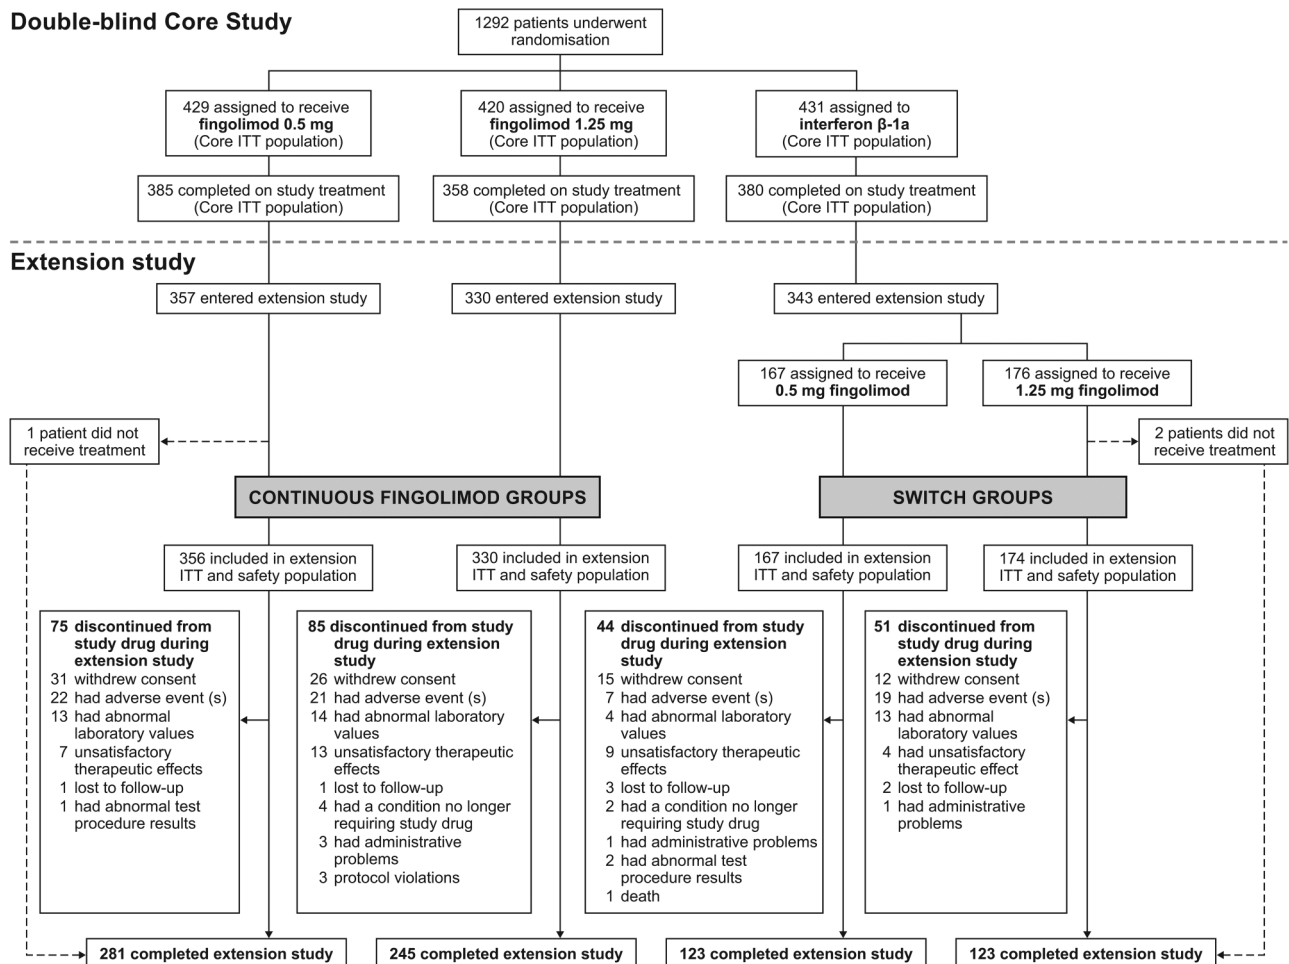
Double-blind Core Study

1292 patients underwent randomisation

429 assigned to receive **fingolimod 0.5 mg** (Core ITT population)

420 assigned to receive **fingolimod 1.25 mg** (Core ITT population)

431 assigned to **interferon β-1a** (Core ITT population)

385 completed on study treatment (Core ITT population)

358 completed on study treatment (Core ITT population)

380 completed on study treatment (Core ITT population)

Extension study

357 entered extension study

330 entered extension study

343 entered extension study

167 assigned to receive **0.5 mg fingolimod**

176 assigned to receive **1.25 mg fingolimod**

1 patient did not receive treatment

2 patients did not receive treatment

CONTINUOUS FINGOLIMOD GROUPS

SWITCH GROUPS

356 included in extension ITT and safety population

330 included in extension ITT and safety population

167 included in extension ITT and safety population

174 included in extension ITT and safety population

**75 discontinued from study drug during extension study**
31 withdrew consent
22 had adverse event (s)
13 had abnormal laboratory values
7 unsatisfactory therapeutic effects
1 lost to follow-up
1 had abnormal test procedure results

**85 discontinued from study drug during extension study**
26 withdrew consent
21 had adverse event (s)
14 had abnormal laboratory values
13 unsatisfactory therapeutic effects
1 lost to follow-up
4 had a condition no longer requiring study drug
3 had administrative problems
3 protocol violations

**44 discontinued from study drug during extension study**
15 withdrew consent
7 had adverse event (s)
4 had abnormal laboratory values
9 unsatisfactory therapeutic effects
3 lost to follow-up
2 had a condition no longer requiring study drug
1 had administrative problems
2 had abnormal test procedure results
1 death

**51 discontinued from study drug during extension study**
12 withdrew consent
19 had adverse event (s)
13 had abnormal laboratory values
4 had unsatisfactory therapeutic effect
2 lost to follow-up
1 had administrative problems

**281 completed extension study**

**245 completed extension study**

**123 completed extension study**

**123 completed extension study**